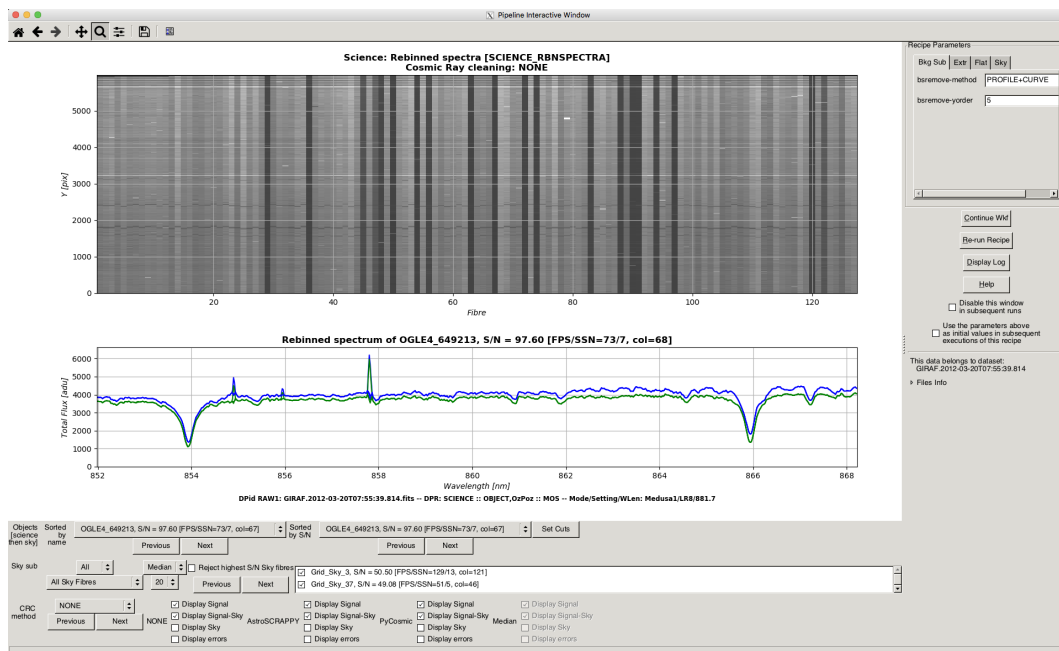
Pipeline Interactive Window

Science: Rebinned spectra [SCIENCE_RBNSPECTRA]
Cosmic Ray cleaning: NONE

5000
4000
3000
2000
1000
0
Y [pix]
20
40
60
80
100
120
Fibre

Rebinned spectrum of OGLE4_649213, S/N = 97.60 [FPS/SSN=73/7, col=68]

6000
5000
4000
3000
2000
1000
0
Total Flux [adu]
852
854
856
858
860
862
864
866
868
Wavelength [nm]

DPid RAW1: GIRAF.2012-03-20T07:55:39.814.fits -- DPR: SCIENCE :: OBJECT,OzPoz :: MOS -- Mode/Setting/WLen: Medusa1/LR8/881.7

Recipe Parameters
Bkg Sub | Extr | Flat | Sky
bsremove-method PROFILE+CURVE
bsremove-yorder 5

Continue Wkf
Re-run Recipe
Display Log
Help
Disable this window in subsequent runs
Use the parameters above as initial values in subsequent executions of this recipe

This data belongs to dataset: GIRAF.2012-03-20T07:55:39.814
Files Info

Objects [science then sky] Sorted by name OGLE4_649213, S/N = 97.60 [FPS/SSN=73/7, col=67]
Previous Next
Sorted by S/N OGLE4_649213, S/N = 97.60 [FPS/SSN=73/7, col=67] Set Cuts
Previous Next

Sky sub All Median Reject highest S/N Sky fibres
All Sky Fibres 20 Previous Next
Grid_Sky_3, S/N = 50.50 [FPS/SSN=129/13, col=121]
Grid_Sky_37, S/N = 49.08 [FPS/SSN=51/5, col=46]

CRC method NONE
Previous Next
NONE Display Signal Display Signal-Sky Display Sky Display errors
AstroSCRAPPY Display Signal Display Signal-Sky Display Sky Display errors
PyCosmic Display Signal Display Signal-Sky Display Sky Display errors
Median Display Signal Display Signal-Sky Display Sky Display errors